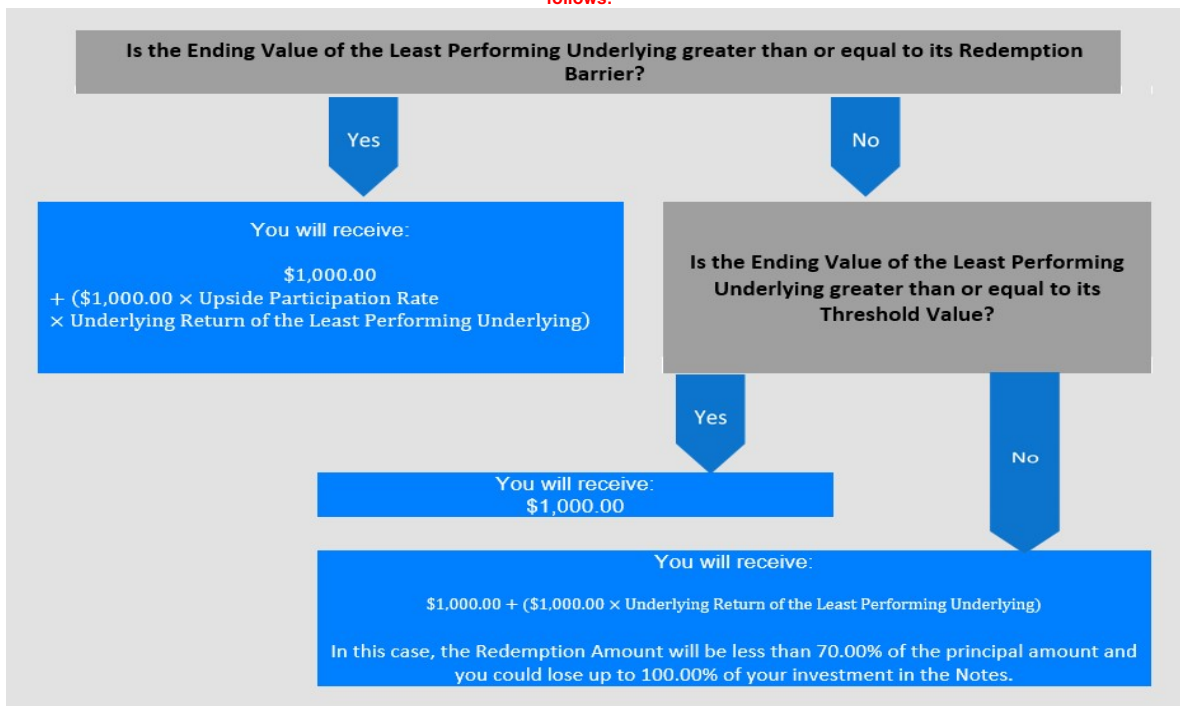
follows:

Is the Ending Value of the Least Performing Underlying greater than or equal to its Redemption Barrier?

Yes

No

You will receive:

$1,000.00
+ ($1,000.00 × Upside Participation Rate × Underlying Return of the Least Performing Underlying)

Is the Ending Value of the Least Performing Underlying greater than or equal to its Threshold Value?

Yes

No

You will receive:
$1,000.00

You will receive:

$1,000.00 + ($1,000.00 × Underlying Return of the Least Performing Underlying)

In this case, the Redemption Amount will be less than 70.00% of the principal amount and you could lose up to 100.00% of your investment in the Notes.